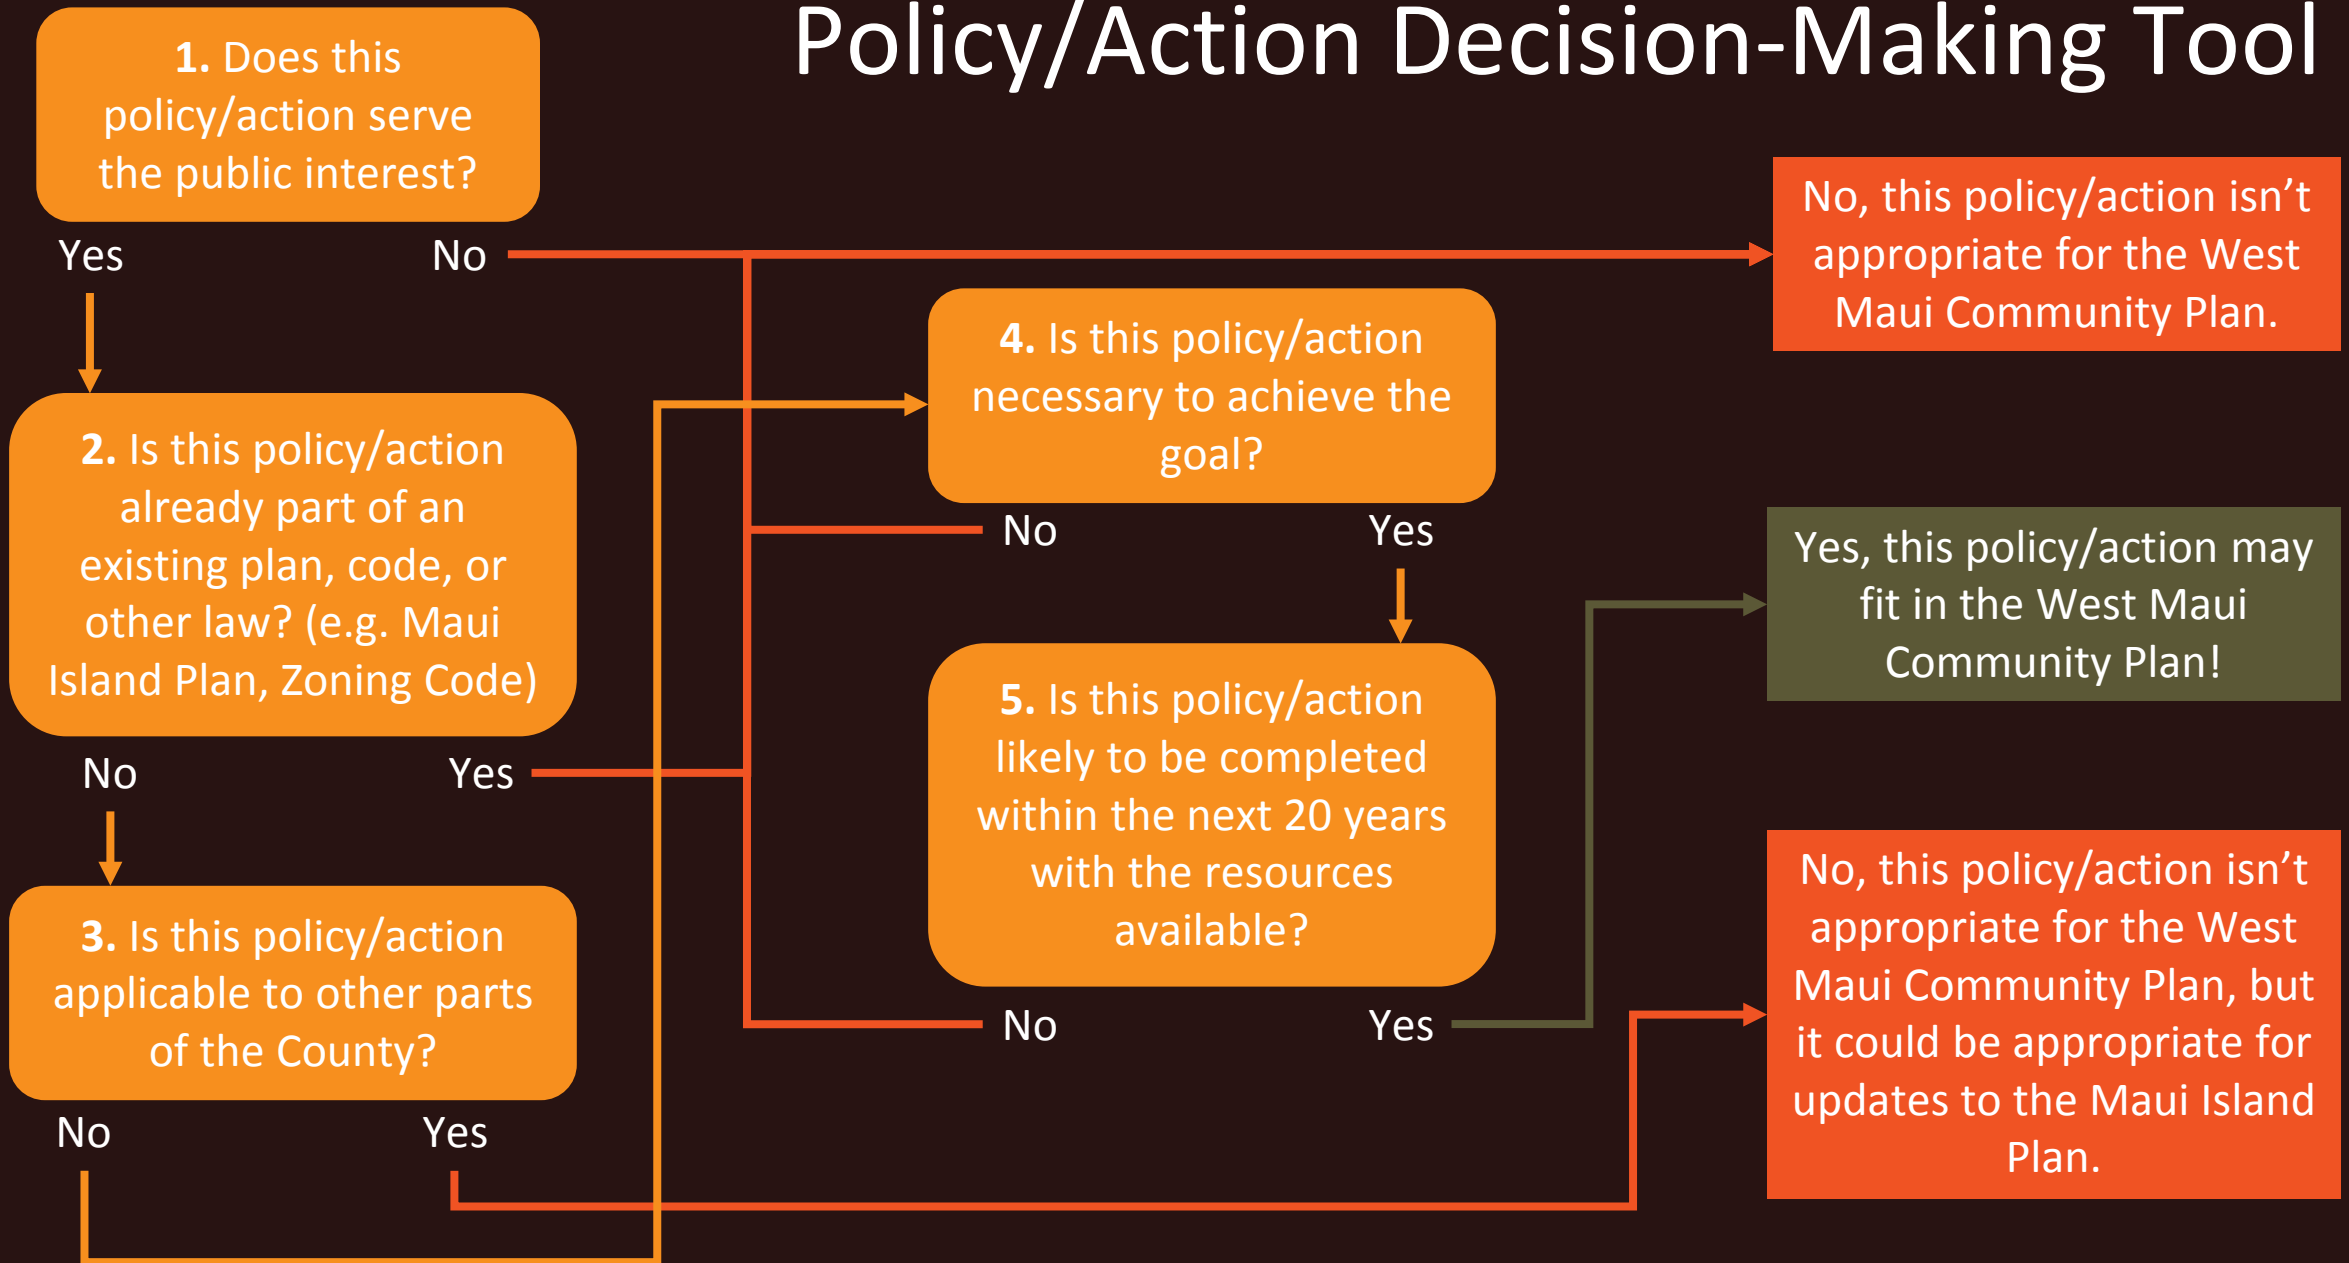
Policy/Action Decision-Making Tool

1. Does this policy/action serve the public interest?

Yes

No

No, this policy/action isn't appropriate for the West Maui Community Plan.

4. Is this policy/action necessary to achieve the goal?

No

Yes

2. Is this policy/action already part of an existing plan, code, or other law? (e.g. Maui Island Plan, Zoning Code)

Yes, this policy/action may fit in the West Maui Community Plan!

5. Is this policy/action likely to be completed within the next 20 years with the resources available?

No

Yes

No

Yes

No, this policy/action isn't appropriate for the West Maui Community Plan, but it could be appropriate for updates to the Maui Island Plan.

3. Is this policy/action applicable to other parts of the County?

No

Yes